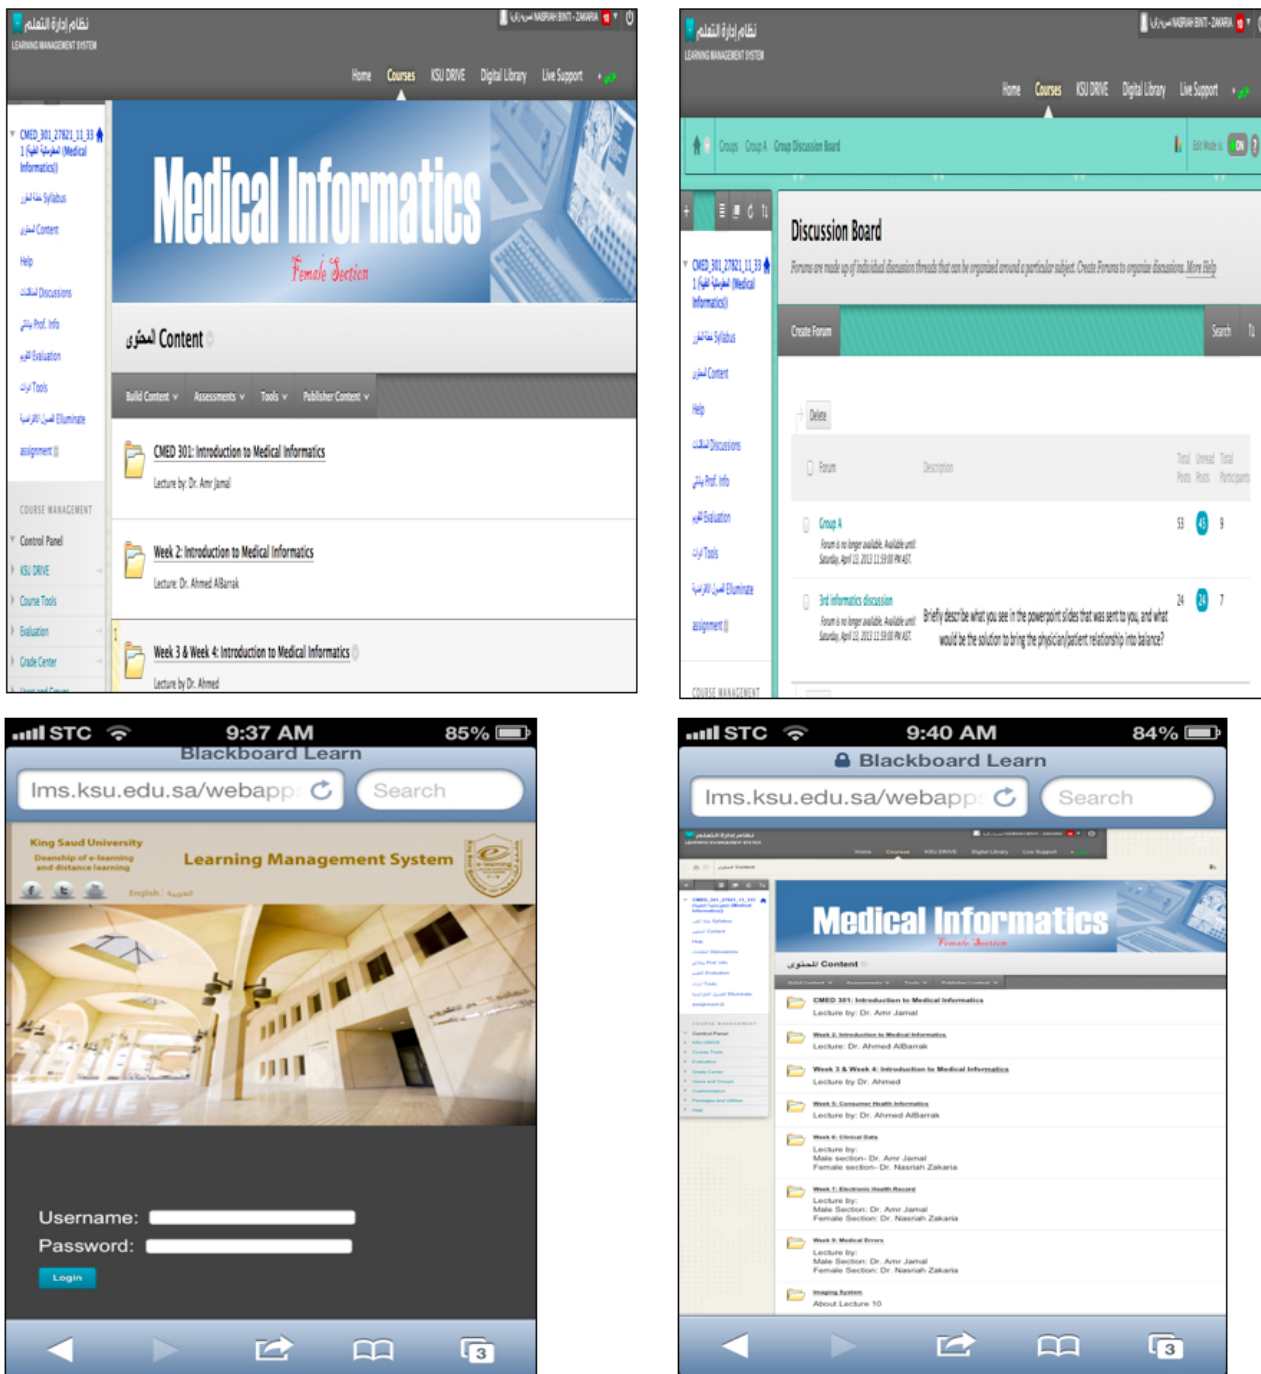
نظام إدارة التعلم
LEARNING MANAGEMENT SYSTEM
نسرين NASRIAH BINTI - ZAKARIA

Home Courses KSU DRIVE Digital Library Live Support

CMED_301_27821_11_33 1 المعلوماتية الطبية (Medical Informatics)
مخطط Syllabus
المحتوى Content
Help
المناقشات Discussions
بيانات Prof. Info
التقييم Evaluation
أدوات Tools
الفصل الافتراضي Eluminate
assignment

COURSE MANAGEMENT
Control Panel
KSU DRIVE
Course Tools
Evaluation
Grade Center

Medical Informatics
Female Section

المحتوى Content

Build Content Assessments Tools Publisher Content

CMED 301: Introduction to Medical Informatics
Lecture by: Dr. Amr Jamal

Week 2: Introduction to Medical Informatics
Lecture: Dr. Ahmed AlBarrak

Week 3 & Week 4: Introduction to Medical Informatics
Lecture by Dr. Ahmed

نظام إدارة التعلم
LEARNING MANAGEMENT SYSTEM
NASRIAH BINTI - ZAKARIA

Home Courses KSU DRIVE Digital Library Live Support

Groups Group A Group Discussion Board
Edit Mode is: ON

CMED_301_27821_11_33 1 المعلوماتية الطبية (Medical Informatics)
مخطط Syllabus
المحتوى Content
Help
المناقشات Discussions
بيانات Prof. Info
التقييم Evaluation
أدوات Tools
الفصل الافتراضي Eluminate
assignment
COURSE MANAGEMENT

Discussion Board
Forums are made up of individual discussion threads that can be organized around a particular subject. Create Forums to organize discussions. More Help

Create Forum Search

Delete

| Forum | Description | Total Posts | Unread Posts | Total Participants |
|---|---|---|---|---|
| Group A Forum is no longer available. Available until Saturday, April 13, 2013 11:59:00 PM AST. | | 53 | 45 | 9 |
| 3rd informatics discussion Forum is no longer available. Available until Saturday, April 13, 2013 11:59:00 PM AST. | Briefly describe what you see in the powerpoint slides that was sent to you, and what would be the solution to bring the physician/patient relationship into balance? | 24 | 24 | 7 |

STC 9:37 AM 85%
Blackboard Learn
lms.ksu.edu.sa/webapps
Search
King Saud University
Deanship of e-learning and distance learning
Learning Management System
English العربية
Username:
Password:
Login

STC 9:40 AM 84%
Blackboard Learn
lms.ksu.edu.sa/webapps
Search
Medical Informatics
Female Section
المحتوى Content
CMED 301: Introduction to Medical Informatics
Lecture by: Dr. Amr Jamal
Week 2: Introduction to Medical Informatics
Lecture: Dr. Ahmed AlBarrak
Week 3 & Week 4: Introduction to Medical Informatics
Lecture by Dr. Ahmed
Week 5: Consumer Health Informatics
Lecture by: Dr. Ahmed AlBarrak
Week 6: Clinical Data
Lecture by:
Male section- Dr. Amr Jamal
Female section- Dr. Nasriah Zakaria
Week 7: Electronic Health Record
Lecture by:
Male Section: Dr. Amr Jamal
Female Section: Dr. Nasriah Zakaria
Week 9: Medical Errors
Lecture by:
Male Section: Dr. Amr Jamal
Female Section: Dr. Nasriah Zakaria
Imaging System
About Lecture 10